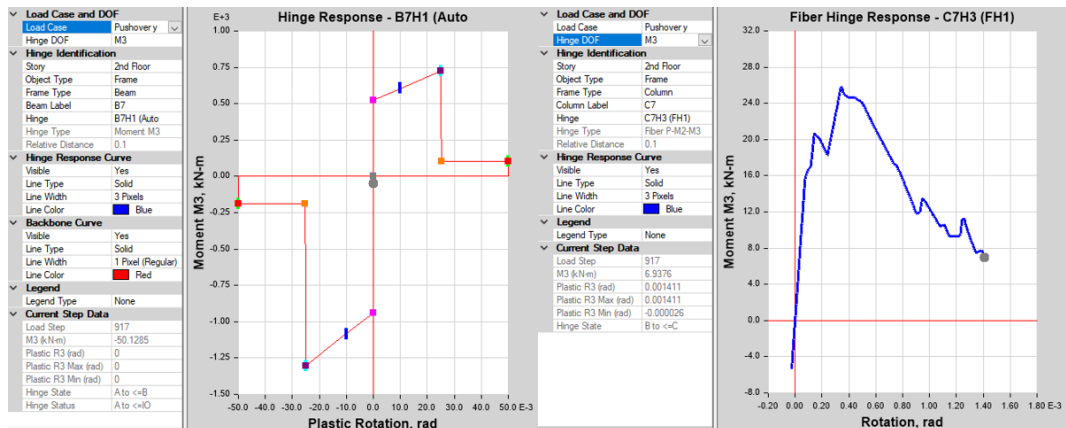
Load Case and DOF

| | |
|---|---|
| Load Case | Pushovery |
| Hinge DOF | M3 |

Hinge Identification

| | |
|---|---|
| Story | 2nd Floor |
| Object Type | Frame |
| Frame Type | Beam |
| Beam Label | B7 |
| Hinge | B7H1 (Auto |
| Hinge Type | Moment M3 |
| Relative Distance | 0.1 |

Hinge Response Curve

| | |
|---|---|
| Visible | Yes |
| Line Type | Solid |
| Line Width | 3 Pixels |
| Line Color | Blue |

Backbone Curve

| | |
|---|---|
| Visible | Yes |
| Line Type | Solid |
| Line Width | 1 Pixel (Regular) |
| Line Color | Red |

Legend

| | |
|---|---|
| Legend Type | None |

Current Step Data

| | |
|---|---|
| Load Step | 917 |
| M3 (kN-m) | -50.1285 |
| Plastic R3 (rad) | 0 |
| Plastic R3 Max (rad) | 0 |
| Plastic R3 Min (rad) | 0 |
| Hinge State | A to <=B |
| Hinge Status | A to <=IO |

Hinge Response - B7H1 (Auto

E+3
1.00
0.75
0.50
0.25
0.00
-0.25
-0.50
-0.75
-1.00
-1.25
-1.50

Moment M3, kN-m

-50.0 -40.0 -30.0 -20.0 -10.0 0.0 10.0 20.0 30.0 40.0 50.0 E-3

Plastic Rotation, rad

Load Case and DOF

| | |
|---|---|
| Load Case | Pushovery |
| Hinge DOF | M3 |

Hinge Identification

| | |
|---|---|
| Story | 2nd Floor |
| Object Type | Frame |
| Frame Type | Column |
| Column Label | C7 |
| Hinge | C7H3 (FH1) |
| Hinge Type | Fiber P-M2-M3 |
| Relative Distance | 0.1 |

Hinge Response Curve

| | |
|---|---|
| Visible | Yes |
| Line Type | Solid |
| Line Width | 3 Pixels |
| Line Color | Blue |

Legend

| | |
|---|---|
| Legend Type | None |

Current Step Data

| | |
|---|---|
| Load Step | 917 |
| M3 (kN-m) | 6.9376 |
| Plastic R3 (rad) | 0.001411 |
| Plastic R3 Max (rad) | 0.001411 |
| Plastic R3 Min (rad) | -0.000026 |
| Hinge State | B to <=C |

Fiber Hinge Response - C7H3 (FH1)

32.0
28.0
24.0
20.0
16.0
12.0
8.0
4.0
0.0
-4.0
-8.0

Moment M3, kN-m

-0.20 0.00 0.20 0.40 0.60 0.80 1.00 1.20 1.40 1.60 1.80 E-3

Rotation, rad